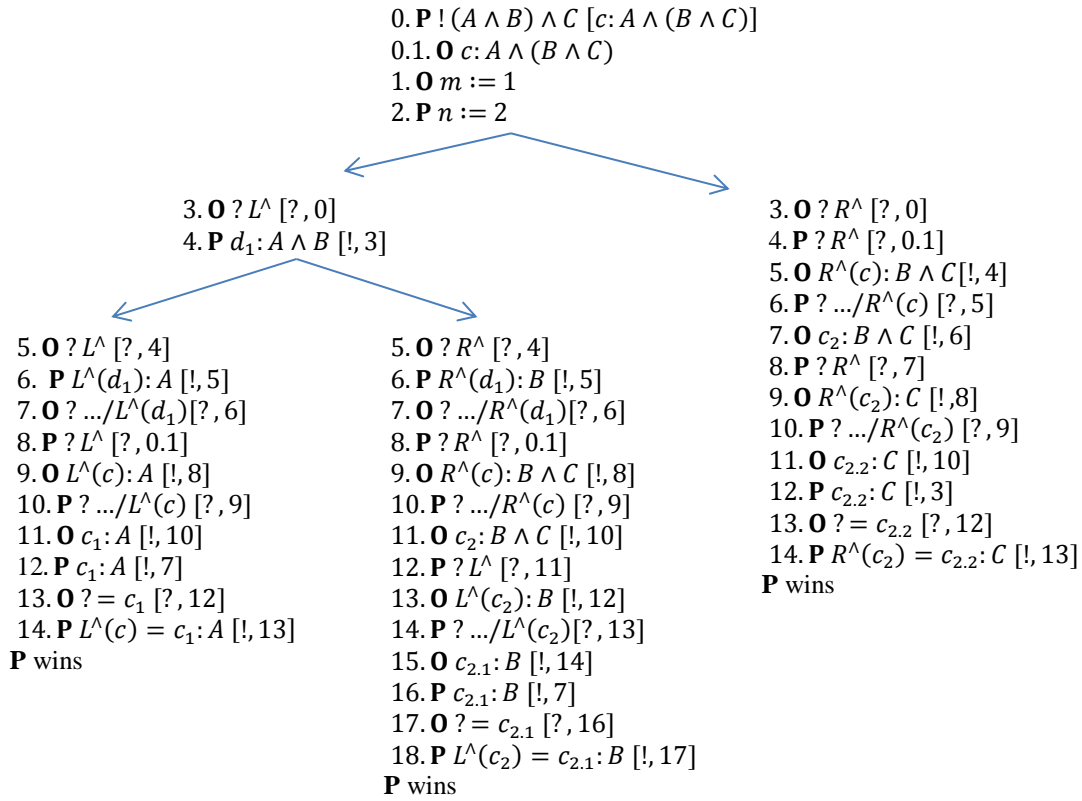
0. **P** ! $(A \wedge B) \wedge C$ $[c: A \wedge (B \wedge C)]$
0.1. **O** $c: A \wedge (B \wedge C)$
1. **O** $m := 1$
2. **P** $n := 2$

3. **O** ? $L^\wedge$ [? , 0]
4. **P** $d_1: A \wedge B$ [!, 3]

5. **O** ? $L^\wedge$ [? , 4]
6. **P** $L^\wedge(d_1): A$ [!, 5]
7. **O** ? .../$L^\wedge(d_1)$[? , 6]
8. **P** ? $L^\wedge$ [? , 0.1]
9. **O** $L^\wedge(c): A$ [!, 8]
10. **P** ? .../$L^\wedge(c)$ [? , 9]
11. **O** $c_1: A$ [!, 10]
12. **P** $c_1: A$ [!, 7]
13. **O** ? = $c_1$ [? , 12]
14. **P** $L^\wedge(c) = c_1: A$ [!, 13]
**P** wins

5. **O** ? $R^\wedge$ [? , 4]
6. **P** $R^\wedge(d_1): B$ [!, 5]
7. **O** ? .../$R^\wedge(d_1)$[? , 6]
8. **P** ? $R^\wedge$ [? , 0.1]
9. **O** $R^\wedge(c): B \wedge C$ [!, 8]
10. **P** ? .../$R^\wedge(c)$ [? , 9]
11. **O** $c_2: B \wedge C$ [!, 10]
12. **P** ? $L^\wedge$ [? , 11]
13. **O** $L^\wedge(c_2): B$ [!, 12]
14. **P** ? .../$L^\wedge(c_2)$[? , 13]
15. **O** $c_{2.1}: B$ [!, 14]
16. **P** $c_{2.1}: B$ [!, 7]
17. **O** ? = $c_{2.1}$ [? , 16]
18. **P** $L^\wedge(c_2) = c_{2.1}: B$ [!, 17]
**P** wins

3. **O** ? $R^\wedge$ [? , 0]
4. **P** ? $R^\wedge$ [? , 0.1]
5. **O** $R^\wedge(c): B \wedge C$[!, 4]
6. **P** ? .../$R^\wedge(c)$ [? , 5]
7. **O** $c_2: B \wedge C$ [!, 6]
8. **P** ? $R^\wedge$ [? , 7]
9. **O** $R^\wedge(c_2): C$ [! ,8]
10. **P** ? .../$R^\wedge(c_2)$ [? , 9]
11. **O** $c_{2.2}: C$ [!, 10]
12. **P** $c_{2.2}: C$ [!, 3]
13. **O** ? = $c_{2.2}$ [? , 12]
14. **P** $R^\wedge(c_2) = c_{2.2}: C$ [!, 13]
**P** wins